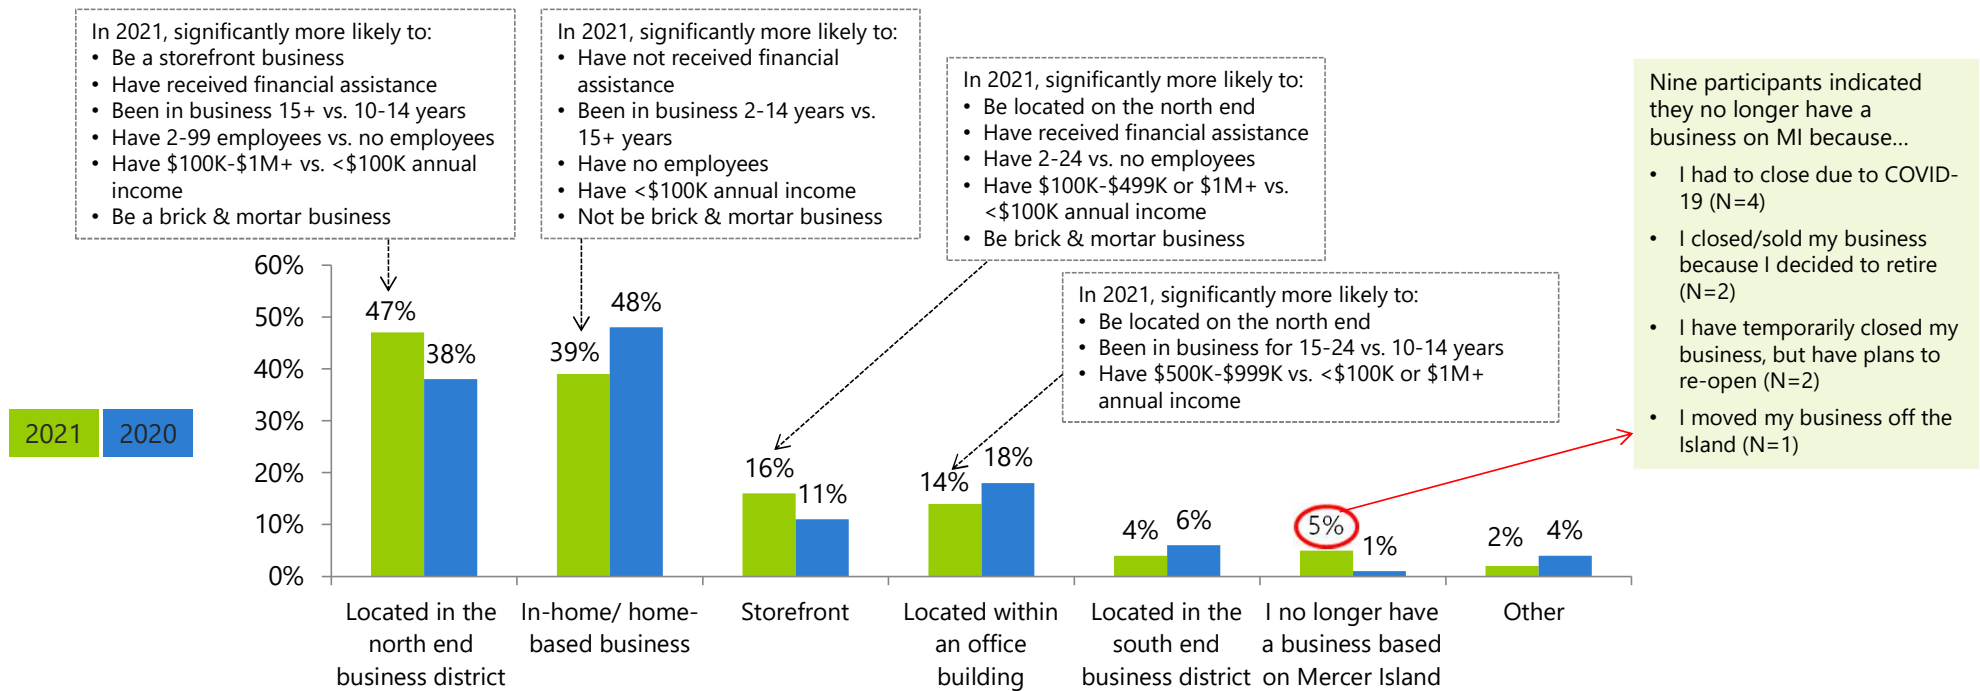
In 2021, significantly more likely to:
• Be a storefront business
• Have received financial assistance
• Been in business 15+ vs. 10-14 years
• Have 2-99 employees vs. no employees
• Have \$100K-\$1M+ vs. <\$100K annual income
• Be a brick & mortar business

In 2021, significantly more likely to:
• Have not received financial assistance
• Been in business 2-14 years vs. 15+ years
• Have no employees
• Have <\$100K annual income
• Not be brick & mortar business

In 2021, significantly more likely to:
• Be located on the north end
• Have received financial assistance
• Have 2-24 vs. no employees
• Have \$100K-\$499K or \$1M+ vs. <\$100K annual income
• Be brick & mortar business

In 2021, significantly more likely to:
• Be located on the north end
• Been in business for 15-24 vs. 10-14 years
• Have \$500K-\$999K vs. <\$100K or \$1M+ annual income

Nine participants indicated they no longer have a business on MI because...
• I had to close due to COVID-19 (N=4)
• I closed/sold my business because I decided to retire (N=2)
• I have temporarily closed my business, but have plans to re-open (N=2)
• I moved my business off the Island (N=1)

2021 2020

60%
50%
40%
30%
20%
10%
0%

47% 38%
39% 48%
16% 11%
14% 18%
4% 6%
5% 1%
2% 4%

Located in the north end business district
In-home/ home-based business
Storefront
Located within an office building
Located in the south end business district
I no longer have a business based on Mercer Island
Other